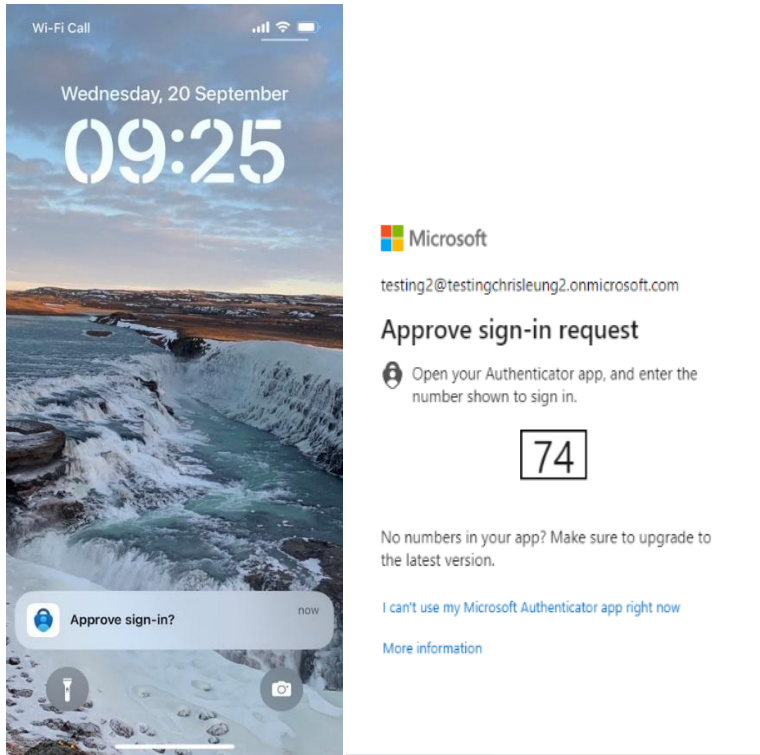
Wi-Fi Call

Wednesday, 20 September

09:25

Approve sign-in?

now

Microsoft

testing2@testingchrisleung2.onmicrosoft.com

Approve sign-in request

Open your Authenticator app, and enter the number shown to sign in.

74

No numbers in your app? Make sure to upgrade to the latest version.

I can't use my Microsoft Authenticator app right now

More information